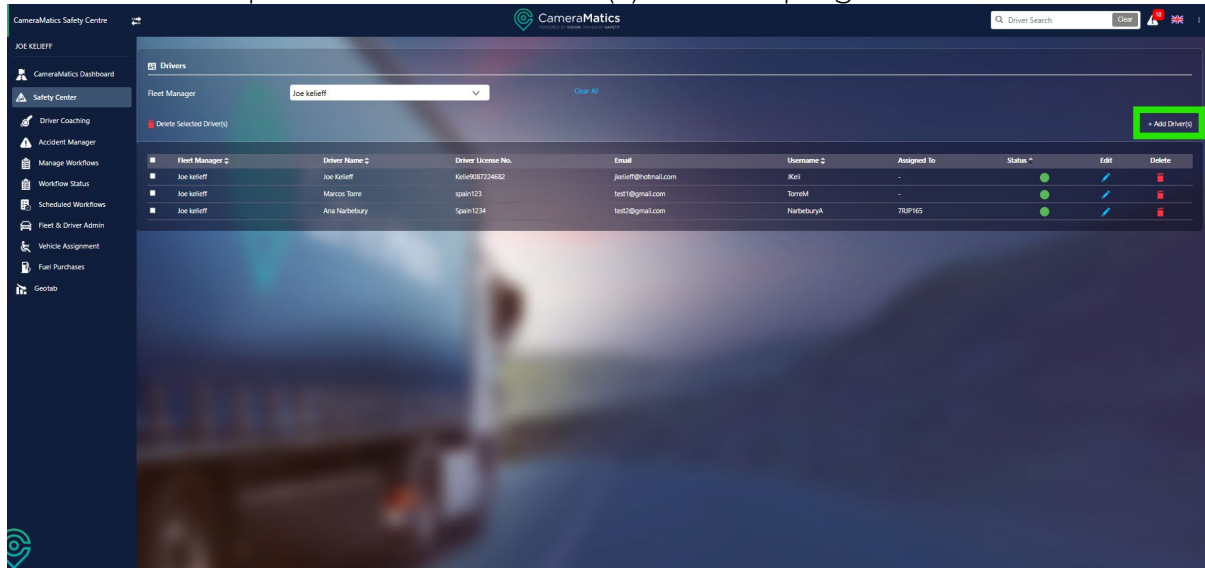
CameraMatics Safety Centre

CameraMatics

Driver Search
Clear

JOE KELIEFF

CameraMatics Dashboard
Safety Center
Driver Coaching
Accident Manager
Manage Workflows
Workflow Status
Scheduled Workflows
Fleet & Driver Admin
Vehicle Assignment
Fuel Purchases
Geotab

Drivers

Fleet Manager
Joe kelieff
Clear All

Delete Selected Driver(s)

+ Add Driver(s)

| | Fleet Manager | Driver Name | Driver License No. | Email | Username | Assigned To | Status | Edit | Delete |
|---|---|---|---|---|---|---|---|---|---|
| | Joe kelieff | Joe Kelieff | Kelie9087224682 | jkelieff@hotmail.com | JKeli | - | | | |
| | Joe kelieff | Marcos Torre | spain123 | test1@gmail.com | TorreM | - | | | |
| | Joe kelieff | Ana Narbebury | Spain1234 | test2@gmail.com | NarbeburyA | 7RJP165 | | | |